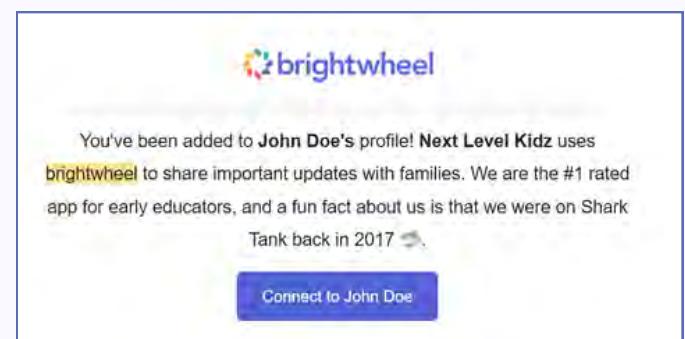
brightwheel

You've been added to John Doe's profile! Next Level Kidz uses brightwheel to share important updates with families. We are the #1 rated app for early educators, and a fun fact about us is that we were on Shark Tank back in 2017 🦈.

Connect to John Doe